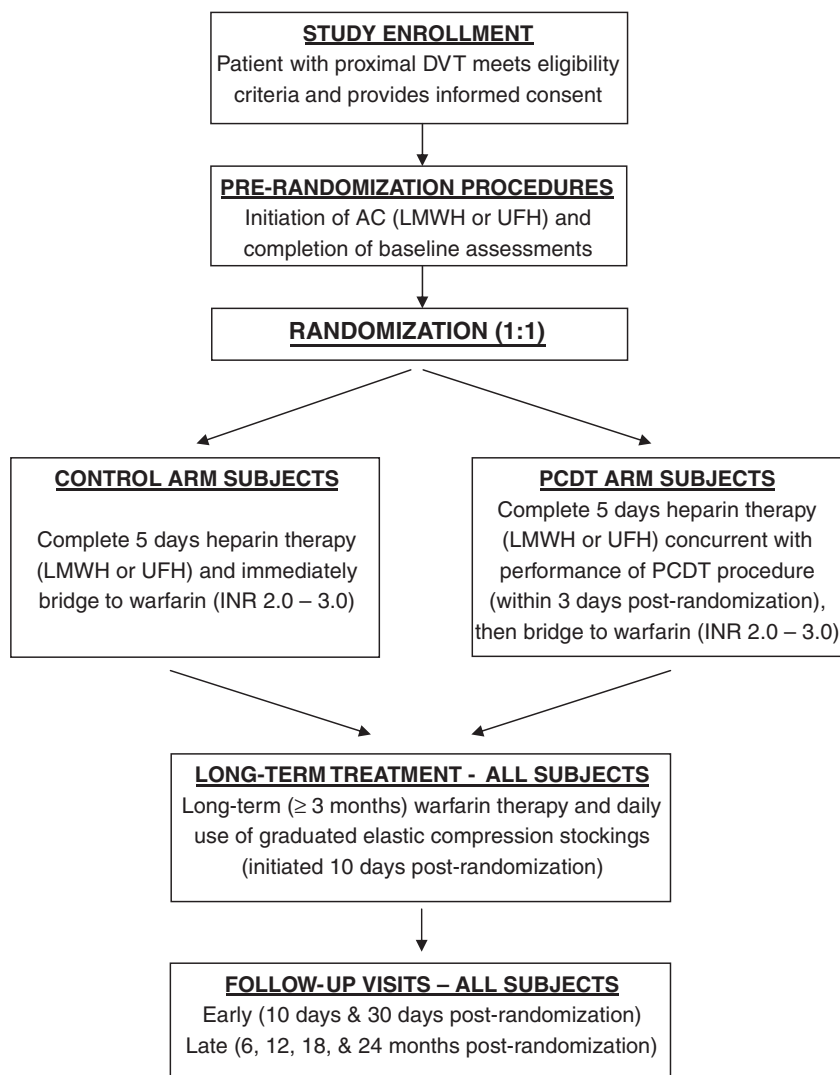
STUDY ENROLLMENT
Patient with proximal DVT meets eligibility criteria and provides informed consent

PRE-RANDOMIZATION PROCEDURES
Initiation of AC (LMWH or UFH) and completion of baseline assessments

RANDOMIZATION (1:1)

CONTROL ARM SUBJECTS

Complete 5 days heparin therapy (LMWH or UFH) and immediately bridge to warfarin (INR 2.0 – 3.0)

PCDT ARM SUBJECTS
Complete 5 days heparin therapy (LMWH or UFH) concurrent with performance of PCDT procedure (within 3 days post-randomization), then bridge to warfarin (INR 2.0 – 3.0)

LONG-TERM TREATMENT - ALL SUBJECTS
Long-term ($\geq$ 3 months) warfarin therapy and daily use of graduated elastic compression stockings (initiated 10 days post-randomization)

FOLLOW-UP VISITS – ALL SUBJECTS
Early (10 days & 30 days post-randomization)
Late (6, 12, 18, & 24 months post-randomization)